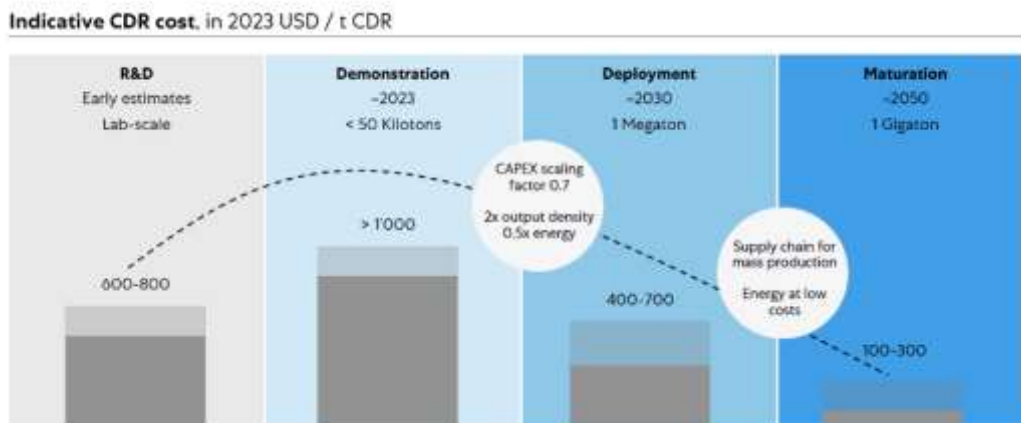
Indicative CDR cost, in 2023 USD / t CDR

R&D
Early estimates
Lab-scale

Demonstration
~2023
< 50 Kilotons

Deployment
~2030
1 Megaton

Maturation
~2050
1 Gigaton

600-800

> 1'000

CAPEX scaling factor 0.7

2x output density
0.5x energy

400-700

Supply chain for mass production

Energy at low costs

100-300